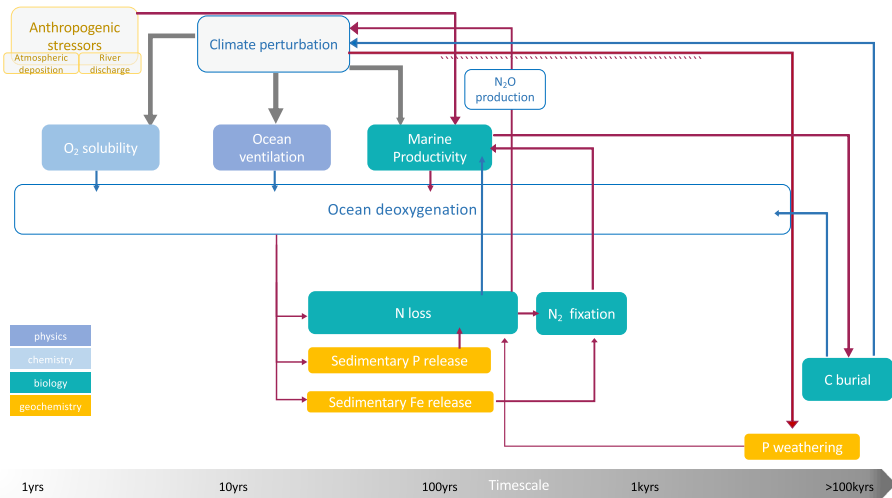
Anthropogenic stressors

Atmospheric deposition

River discharge

Climate perturbation

$N_2O$ production

$O_2$ solubility

Ocean ventilation

Marine Productivity

Ocean deoxygenation

N loss

$N_2$ fixation

Sedimentary P release

Sedimentary Fe release

P weathering

C burial

physics

chemistry

biology

geochemistry

1yrs

10yrs

100yrs

Timescale

1kyrs

>100kyrs